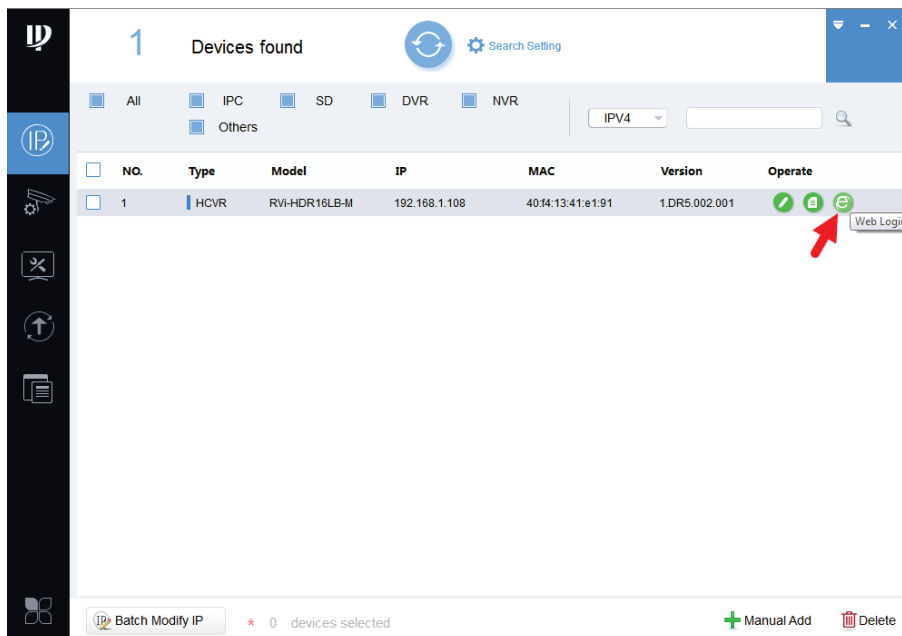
1 Devices found

Search Setting

All IPC SD DVR NVR Others

IPV4

| NO. | Type | Model | IP | MAC | Version | Operate |
|---|---|---|---|---|---|---|
| 1 | HCVR | RVi-HDR16LB-M | 192.168.1.108 | 40:f4:13:41:e1:91 | 1.DR5.002.001 | |

Web Login

Batch Modify IP

* 0 devices selected

Manual Add

Delete